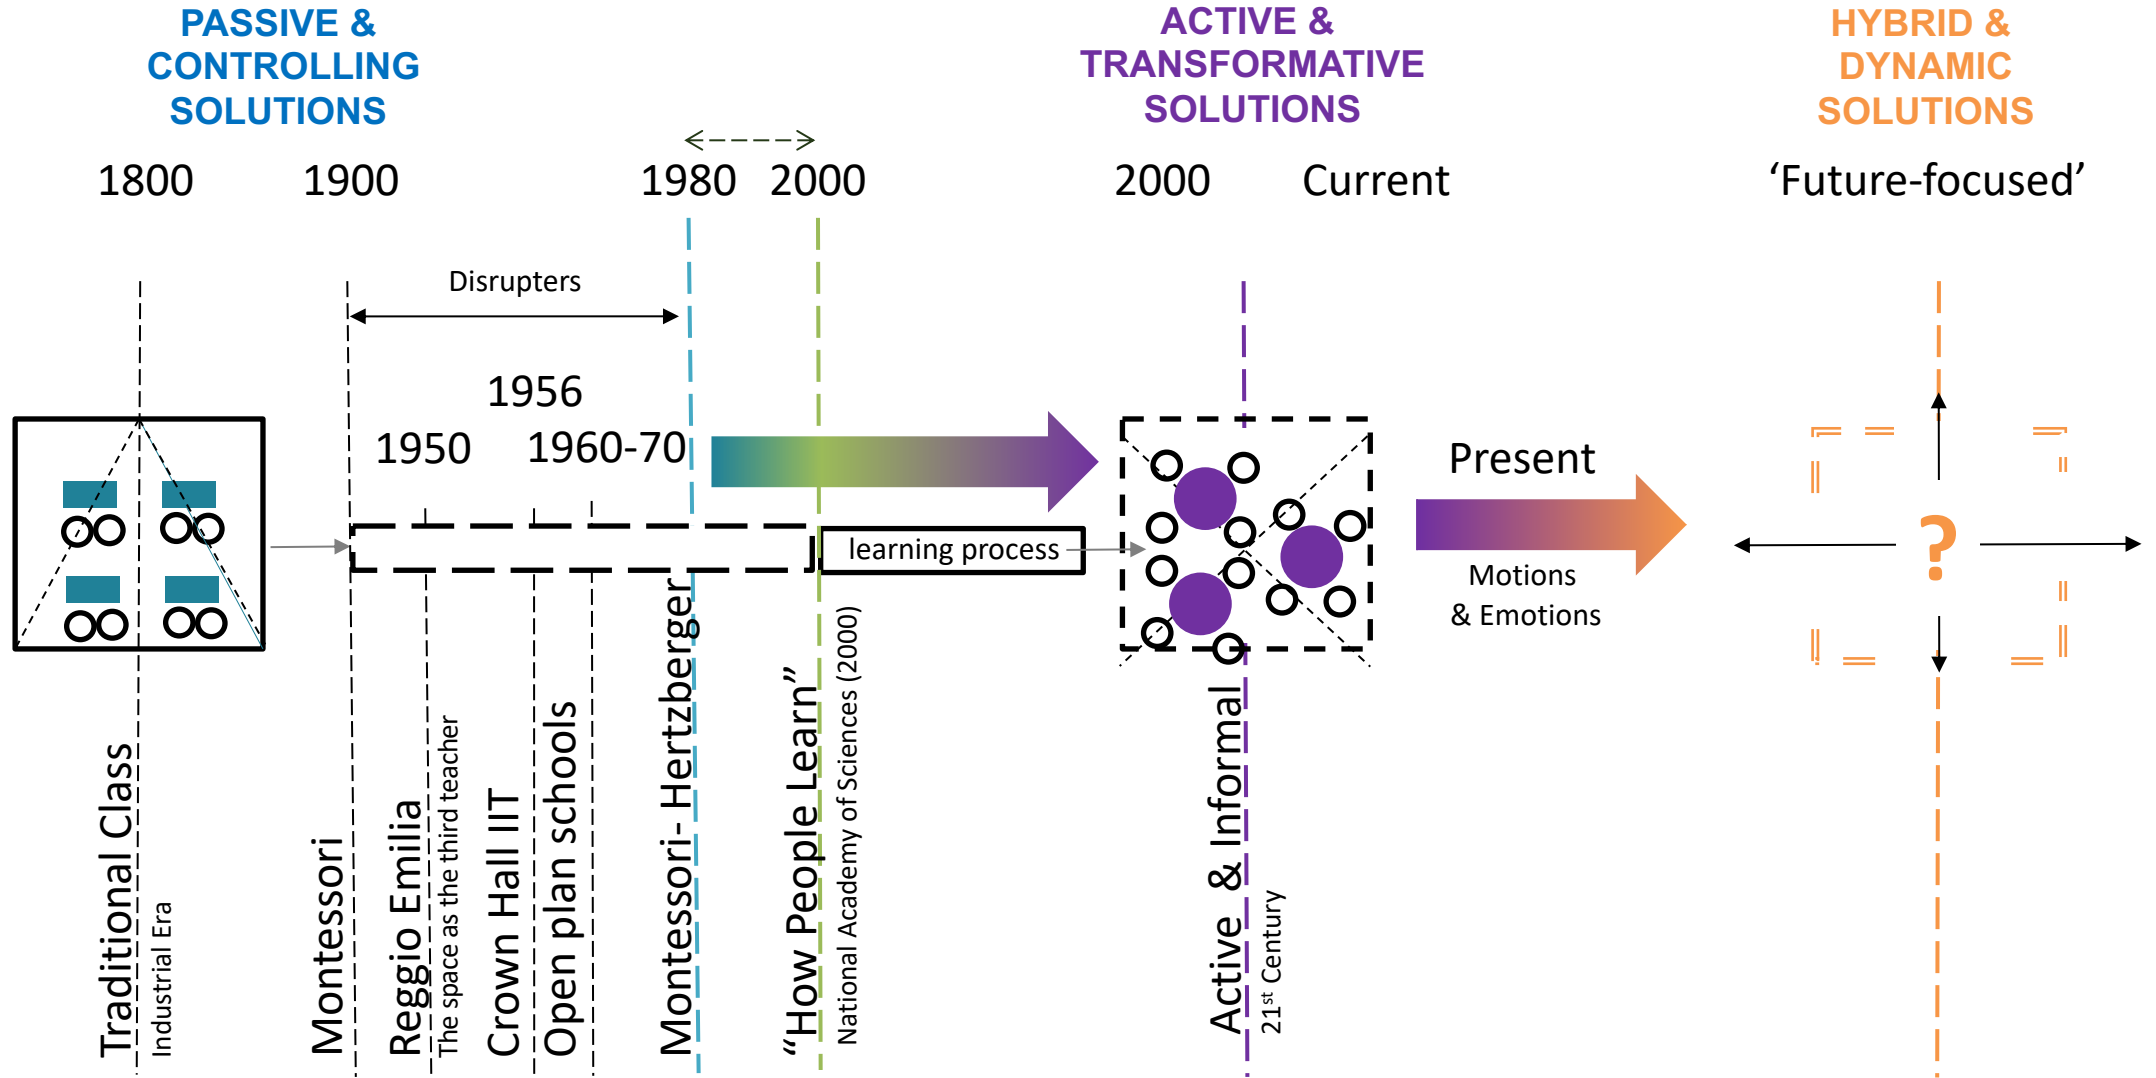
PASSIVE & CONTROLLING SOLUTIONS

ACTIVE & TRANSFORMATIVE SOLUTIONS

HYBRID & DYNAMIC SOLUTIONS

1800 1900 1980 2000 2000 Current 'Future-focused'

Disrupters

1956

1950 1960-70

learning process

Present

Motions & Emotions

?

Traditional Class
Industrial Era

Montessori

Reggio Emilia
The space as the third teacher

Crown Hall IIT

Open plan schools

Montessori- Hertzberger

"How People Learn"
National Academy of Sciences (2000)

Active & Informal
21$^{st}$ Century